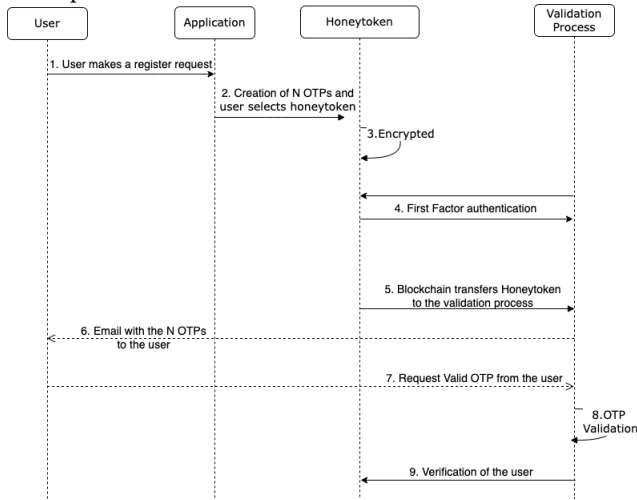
User

Application

Honeytoken

Validation Process

1. User makes a register request

2. Creation of N OTPs and user selects honeytoken

3.Encrypted

4. First Factor authentication

5. Blockchain transfers Honeytoken to the validation process

6. Email with the N OTPs to the user

7. Request Valid OTP from the user

8.OTP Validation

9. Verification of the user